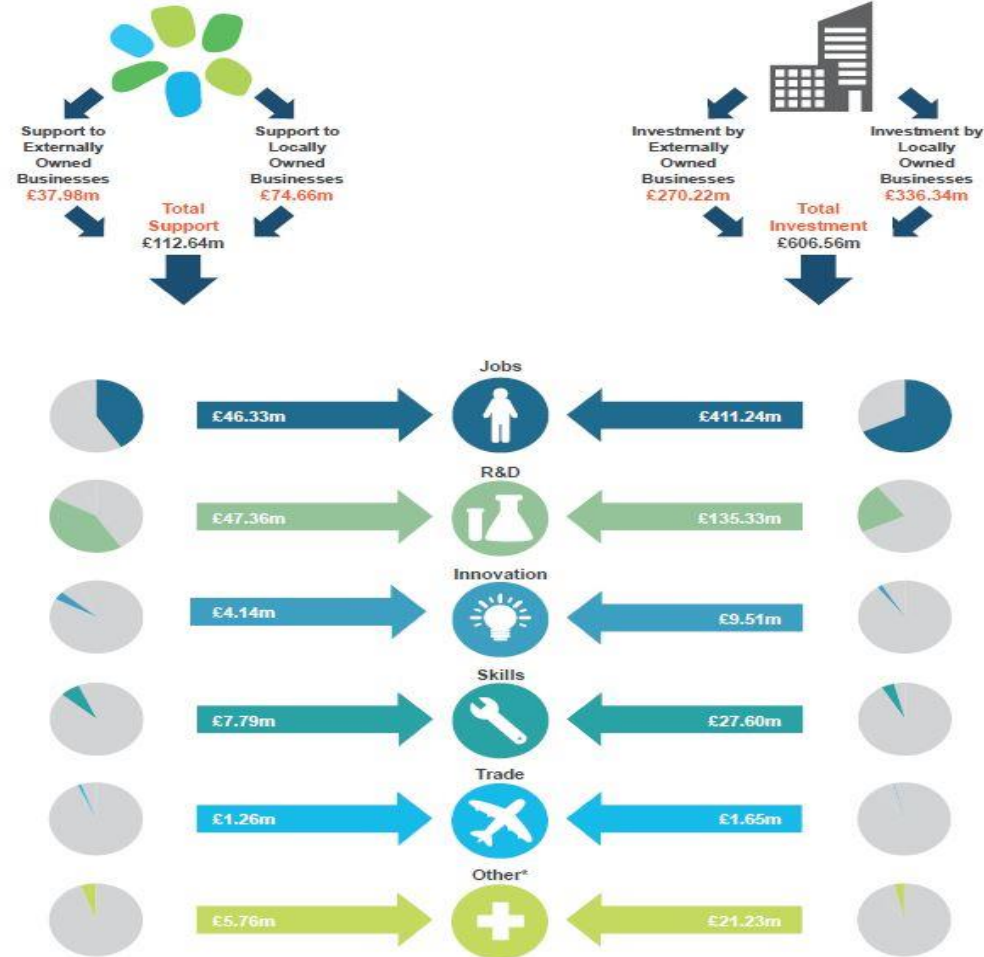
Support to Externally Owned Businesses £37.98m

Support to Locally Owned Businesses £74.66m

Total Support £112.64m

Investment by Externally Owned Businesses £270.22m

Investment by Locally Owned Businesses £336.34m

Total Investment £606.56m

Jobs

£46.33m

£411.24m

R&D

£47.36m

£135.33m

Innovation

£4.14m

£9.51m

Skills

£7.79m

£27.60m

Trade

£1.26m

£1.65m

Other*

£5.76m

£21.23m